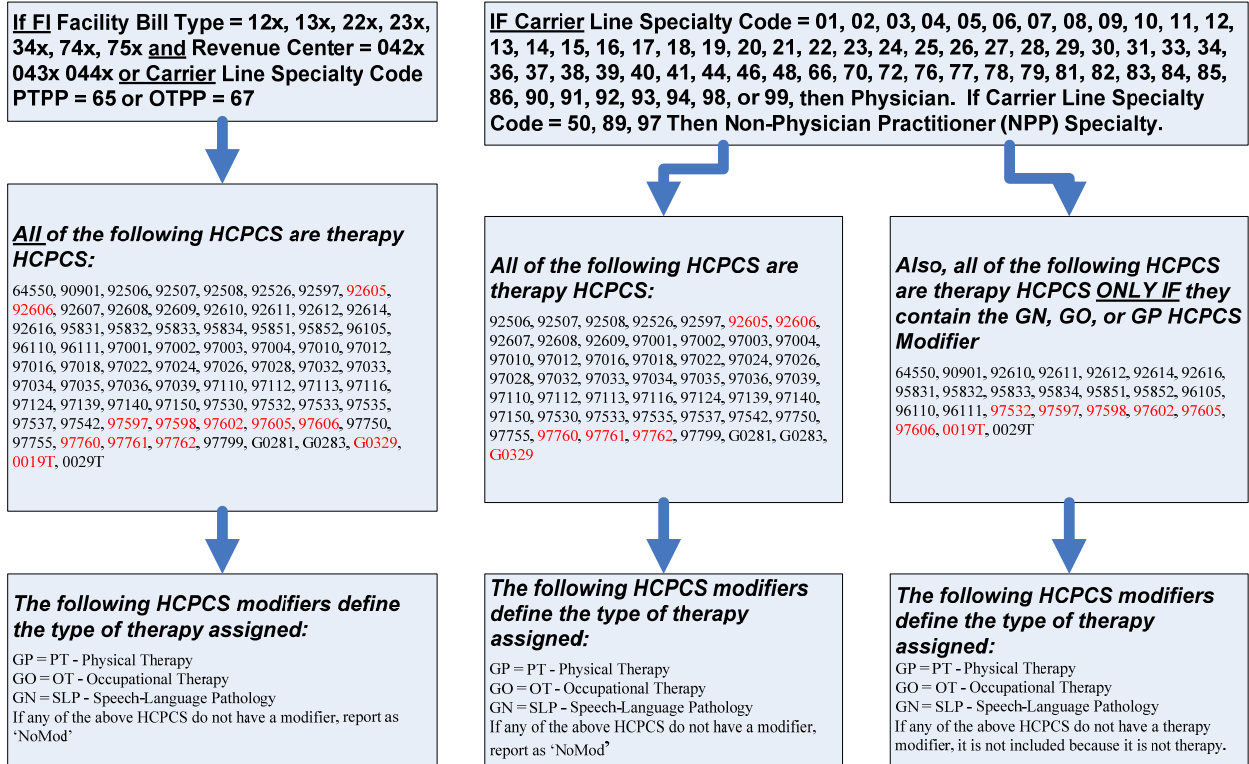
If FI Facility Bill Type = 12x, 13x, 22x, 23x, 34x, 74x, 75x and Revenue Center = 042x 043x 044x or Carrier Line Specialty Code PTPP = 65 or OTPP = 67

All of the following HCPCS are therapy HCPCS:

64550, 90901, 92506, 92507, 92508, 92526, 92597, 92605, 92606, 92607, 92608, 92609, 92610, 92611, 92612, 92614, 92616, 95831, 95832, 95833, 95834, 95851, 95852, 96105, 96110, 96111, 97001, 97002, 97003, 97004, 97010, 97012, 97016, 97018, 97022, 97024, 97026, 97028, 97032, 97033, 97034, 97035, 97036, 97039, 97110, 97112, 97113, 97116, 97124, 97139, 97140, 97150, 97530, 97532, 97533, 97535, 97537, 97542, 97597, 97598, 97602, 97605, 97606, 97750, 97755, 97760, 97761, 97762, 97799, G0281, G0283, G0329, 0019T, 0029T

The following HCPCS modifiers define the type of therapy assigned:

GP = PT - Physical Therapy
GO = OT - Occupational Therapy
GN = SLP - Speech-Language Pathology
If any of the above HCPCS do not have a modifier, report as 'NoMod'

IF Carrier Line Specialty Code = 01, 02, 03, 04, 05, 06, 07, 08, 09, 10, 11, 12, 13, 14, 15, 16, 17, 18, 19, 20, 21, 22, 23, 24, 25, 26, 27, 28, 29, 30, 31, 33, 34, 36, 37, 38, 39, 40, 41, 44, 46, 48, 66, 70, 72, 76, 77, 78, 79, 81, 82, 83, 84, 85, 86, 90, 91, 92, 93, 94, 98, or 99, then Physician. If Carrier Line Specialty Code = 50, 89, 97 Then Non-Physician Practitioner (NPP) Specialty.

All of the following HCPCS are therapy HCPCS:

92506, 92507, 92508, 92526, 92597, 92605, 92606, 92607, 92608, 92609, 97001, 97002, 97003, 97004, 97010, 97012, 97016, 97018, 97022, 97024, 97026, 97028, 97032, 97033, 97034, 97035, 97036, 97039, 97110, 97112, 97113, 97116, 97124, 97139, 97140, 97150, 97530, 97533, 97535, 97537, 97542, 97750, 97755, 97760, 97761, 97762, 97799, G0281, G0283, G0329

The following HCPCS modifiers define the type of therapy assigned:

GP = PT - Physical Therapy
GO = OT - Occupational Therapy
GN = SLP - Speech-Language Pathology
If any of the above HCPCS do not have a modifier, report as 'NoMod'

Also, all of the following HCPCS are therapy HCPCS ONLY IF they contain the GN, GO, or GP HCPCS Modifier

64550, 90901, 92610, 92611, 92612, 92614, 92616, 95831, 95832, 95833, 95834, 95851, 95852, 96105, 96110, 96111, 97532, 97597, 97598, 97602, 97605, 97606, 0019T, 0029T

The following HCPCS modifiers define the type of therapy assigned:

GP = PT - Physical Therapy
GO = OT - Occupational Therapy
GN = SLP - Speech-Language Pathology
If any of the above HCPCS do not have a therapy modifier, it is not included because it is not therapy.